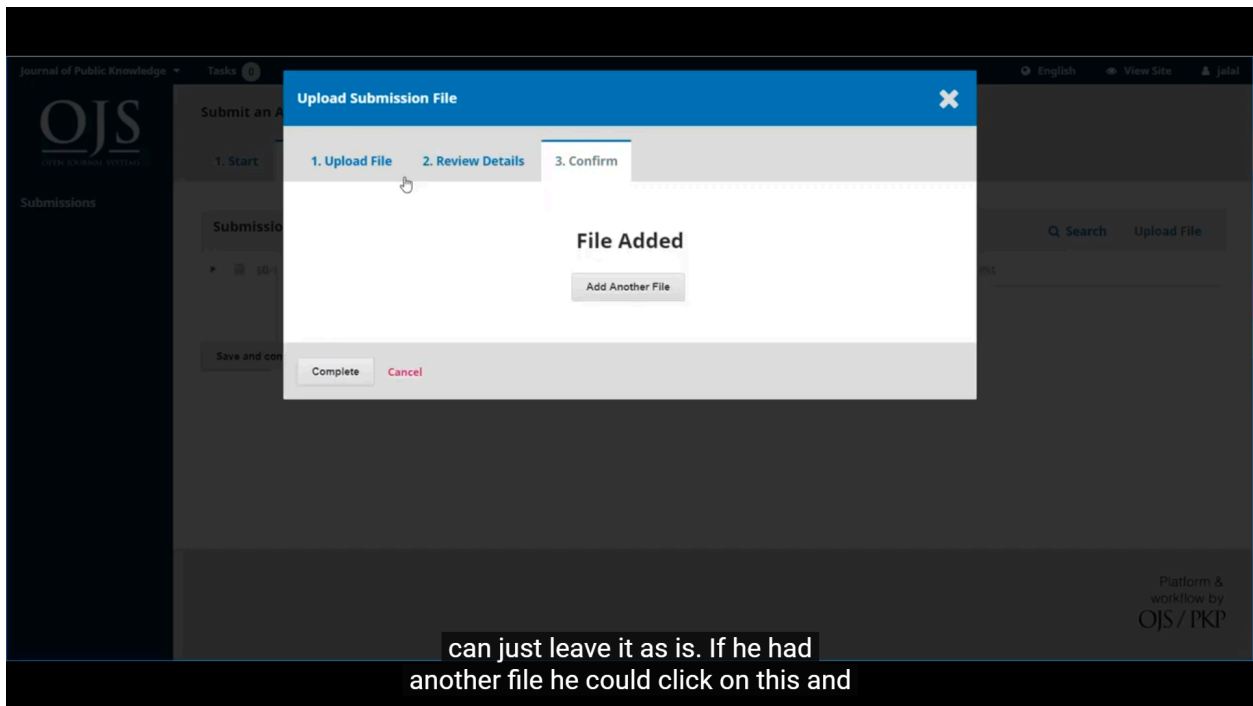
Journal of Public Knowledge
Tasks 0
English
View Site
jalal

OJS
OPEN JOURNAL SYSTEMS

Submissions

Submit an A

1. Start

Submissio

Search
Upload File

Save and con

Upload Submission File

1. Upload File
2. Review Details
3. Confirm

File Added

Add Another File

Complete
Cancel

Platform & workflow by OJS / PKP

can just leave it as is. If he had another file he could click on this and